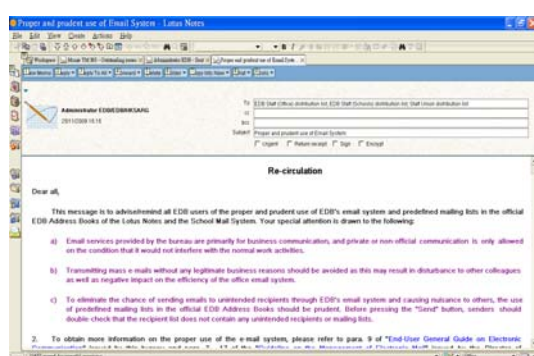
Proper and prudent use of Email System - Lotus Notes

File Edit View Create Actions Help

Administrator EDB/EDBAKSARG
25/11/2008 16:16

To EDB Staff (Office) distribution list, EDB Staff (Schools) distribution list, Staff Union distribution list
cc
bcc
Subject Proper and prudent use of Email System

Urgent Return receipt Sign Encrypt

Re-circulation

Dear all,

This message is to advise/remind all EDB users of the proper and prudent use of EDB's email system and predefined mailing lists in the official EDB Address Books of the Lotus Notes and the School Mail System. Your special attention is drawn to the following:

a) Email services provided by the bureau are primarily for business communication, and private or non-official communication is only allowed on the condition that it would not interfere with the normal work activities.

b) Transmitting mass e-mails without any legitimate business reasons should be avoided as this may result in disturbance to other colleagues as well as negative impact on the efficiency of the office email system.

c) To eliminate the chance of sending emails to unintended recipients through EDB's email system and causing nuisance to others, the use of predefined mailing lists in the official EDB Address Books should be prudent. Before pressing the "Send" button, senders should double check that the recipient list does not contain any unintended recipients or mailing lists.

2. To obtain more information on the proper use of the e-mail system, please refer to para. 9 of "End-User General Guide on Electronic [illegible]